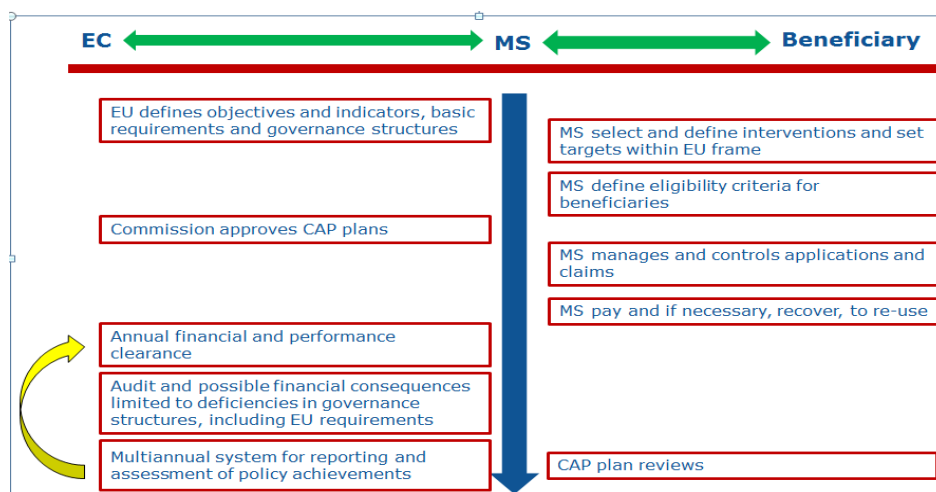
EC MS Beneficiary

EU defines objectives and indicators, basic requirements and governance structures

MS select and define interventions and set targets within EU frame

MS define eligibility criteria for beneficiaries

Commission approves CAP plans

MS manages and controls applications and claims

MS pay and if necessary, recover, to re-use

Annual financial and performance clearance

Audit and possible financial consequences limited to deficiencies in governance structures, including EU requirements

Multiannual system for reporting and assessment of policy achievements

CAP plan reviews